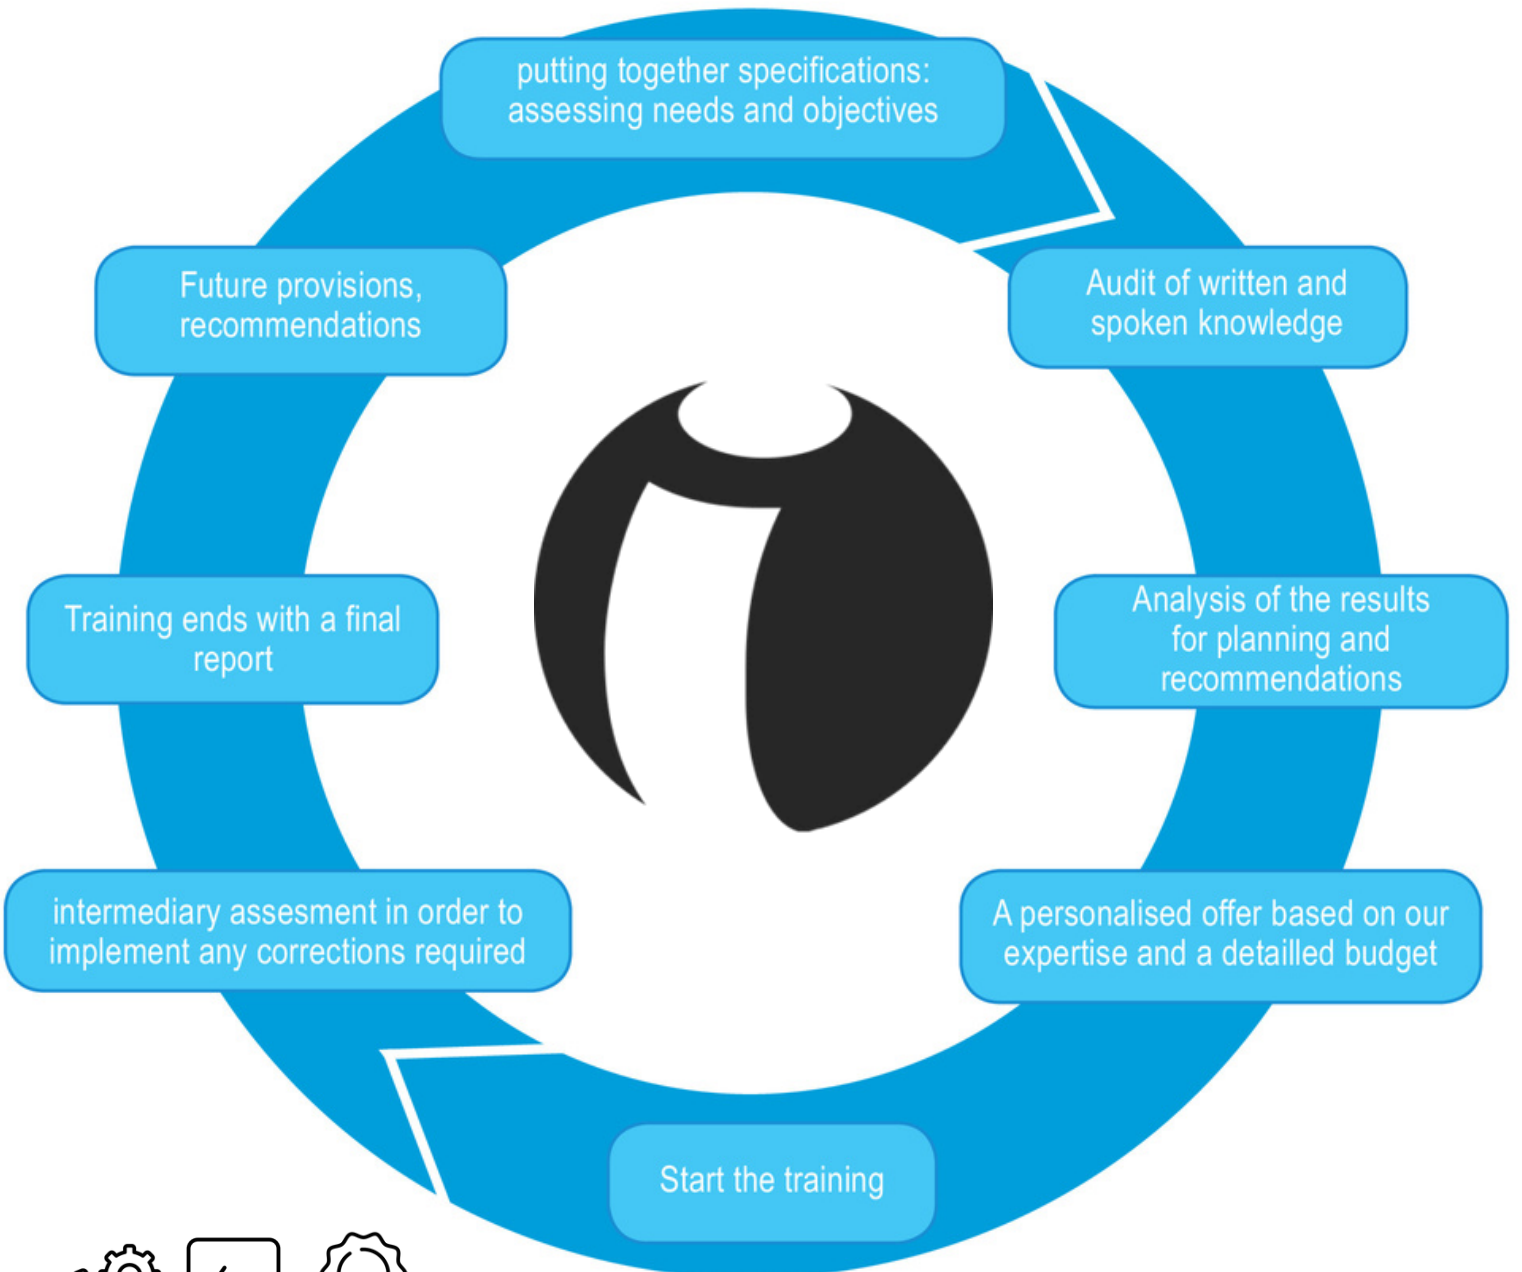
putting together specifications: assessing needs and objectives

Audit of written and spoken knowledge

Analysis of the results for planning and recommendations

A personalised offer based on our expertise and a detailled budget

Start the training

intermediary assesment in order to implement any corrections required

Training ends with a final report

Future provisions, recommendations